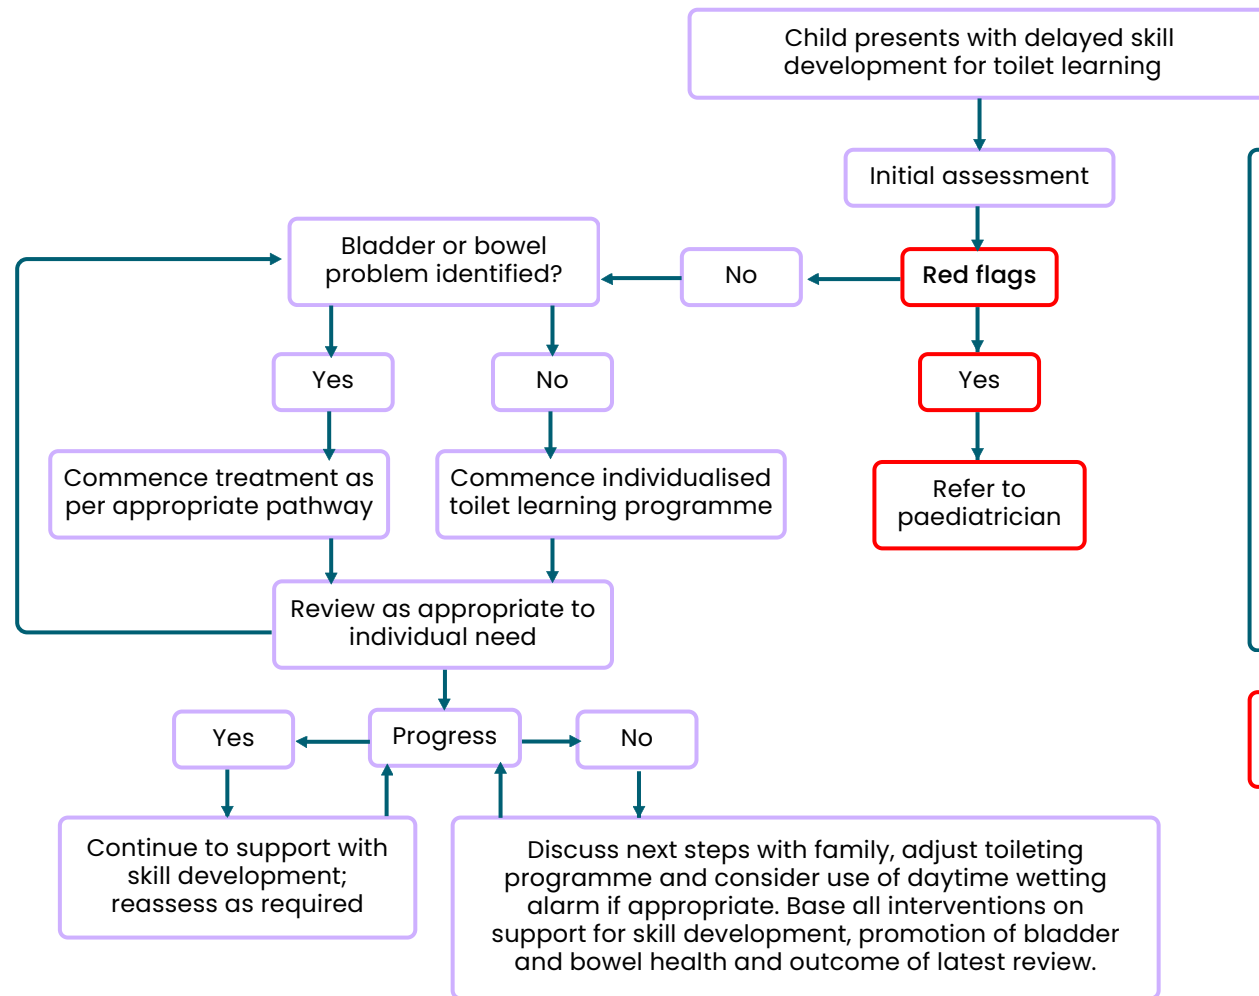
Child presents with delayed skill development for toilet learning

Initial assessment

Red flags

No

Bladder or bowel problem identified?

Yes

No

Yes

Commence treatment as per appropriate pathway

Commence individualised toilet learning programme

Refer to paediatrician

Review as appropriate to individual need

Yes

Progress

No

Continue to support with skill development; reassess as required

Discuss next steps with family, adjust toileting programme and consider use of daytime wetting alarm if appropriate. Base all interventions on support for skill development, promotion of bladder and bowel health and outcome of latest review.